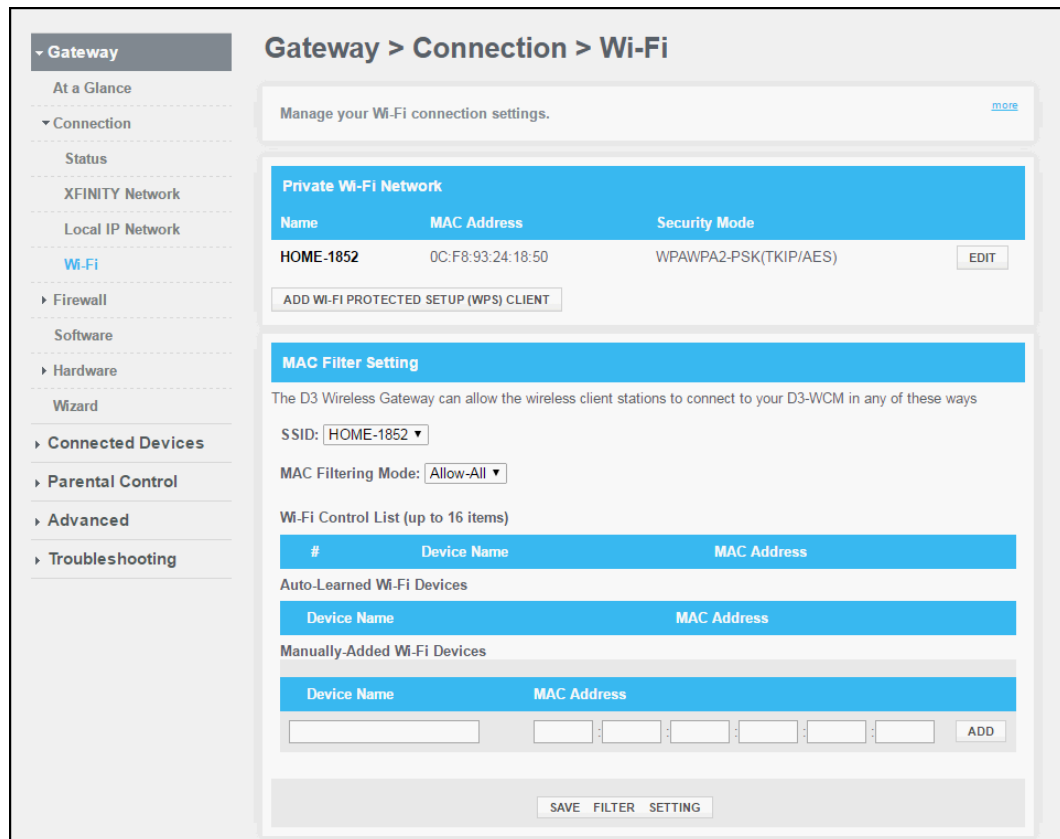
Gateway
At a Glance
Connection
Status
XFINITY Network
Local IP Network
Wi-Fi
Firewall
Software
Hardware
Wizard
Connected Devices
Parental Control
Advanced
Troubleshooting

Gateway > Connection > Wi-Fi

Manage your Wi-Fi connection settings.

more

Private Wi-Fi Network

| Name | MAC Address | Security Mode | |
|---|---|---|---|
| HOME-1852 | 0C:F8:93:24:18:50 | WPAWPA2-PSK(TKIP/AES) | EDIT |

ADD WI-FI PROTECTED SETUP (WPS) CLIENT

MAC Filter Setting

The D3 Wireless Gateway can allow the wireless client stations to connect to your D3-WCM in any of these ways

SSID: HOME-1852

MAC Filtering Mode: Allow-All

Wi-Fi Control List (up to 16 items)

| # | Device Name | MAC Address |
|---|---|---|

Auto-Learned Wi-Fi Devices

| Device Name | MAC Address |
|---|---|

Manually-Added Wi-Fi Devices

| Device Name | MAC Address |
|---|---|

ADD

SAVE FILTER SETTING